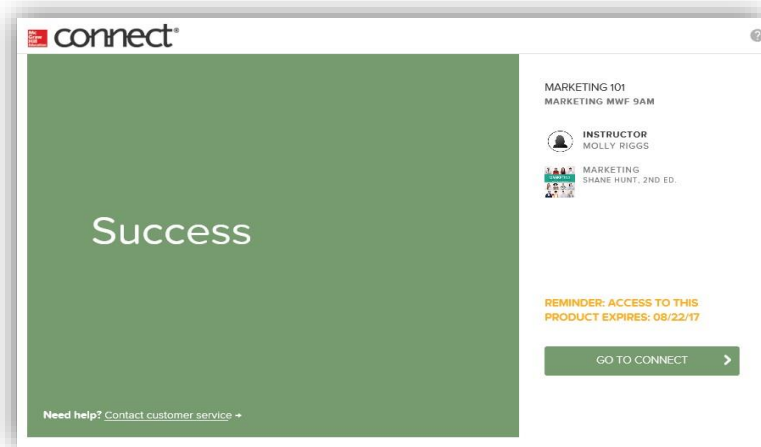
connect®

Success

Need help? Contact customer service →

MARKETING 101
MARKETING MWF 9AM

INSTRUCTOR
MOLLY RIGGS

MARKETING
SHANE HUNT, 2ND ED.

REMINDER: ACCESS TO THIS PRODUCT EXPIRES: 08/22/17

GO TO CONNECT